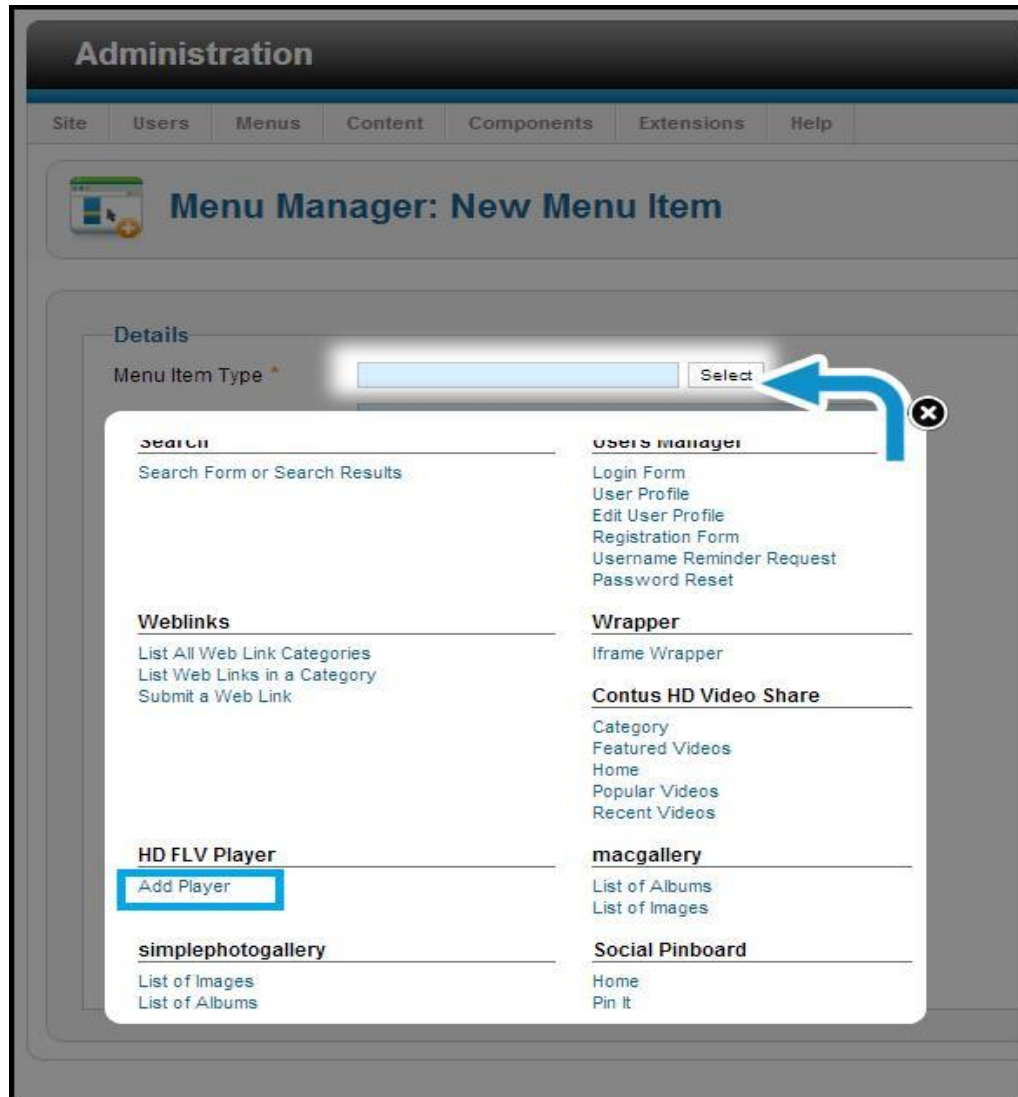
Administration

Site | Users | Menus | Content | Components | Extensions | Help

Menu Manager: New Menu Item

Details

Menu Item Type *

Select

Search

Search Form or Search Results

Users Manager

Login Form
User Profile
Edit User Profile
Registration Form
Username Reminder Request
Password Reset

Weblinks

List All Web Link Categories
List Web Links in a Category
Submit a Web Link

Wrapper

Iframe Wrapper

Contus HD Video Share

Category
Featured Videos
Home
Popular Videos
Recent Videos

HD FLV Player

Add Player

macgallery

List of Albums
List of Images

simplephotogallery

List of Images
List of Albums

Social Pinboard

Home
Pin It